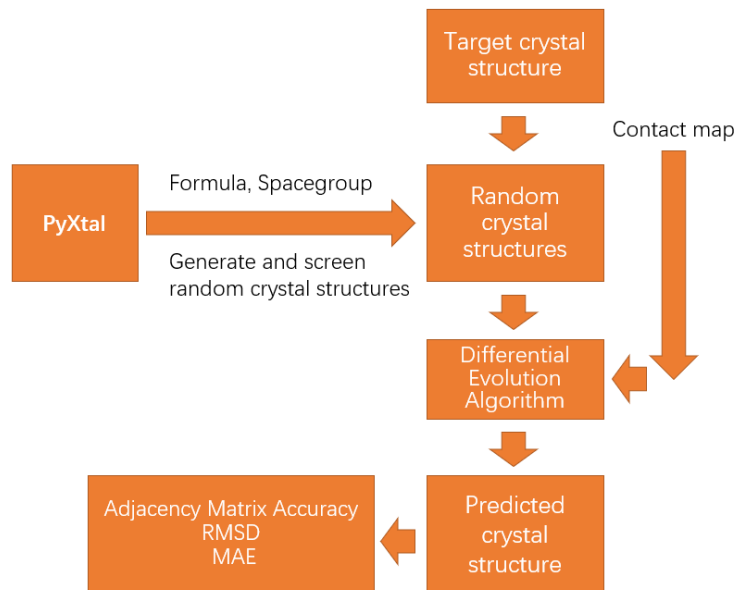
Target crystal structure

Contact map

PyXtal

Formula, Spacegroup

Generate and screen random crystal structures

Random crystal structures

Differential Evolution Algorithm

Adjacency Matrix Accuracy
RMSD
MAE

Predicted crystal structure